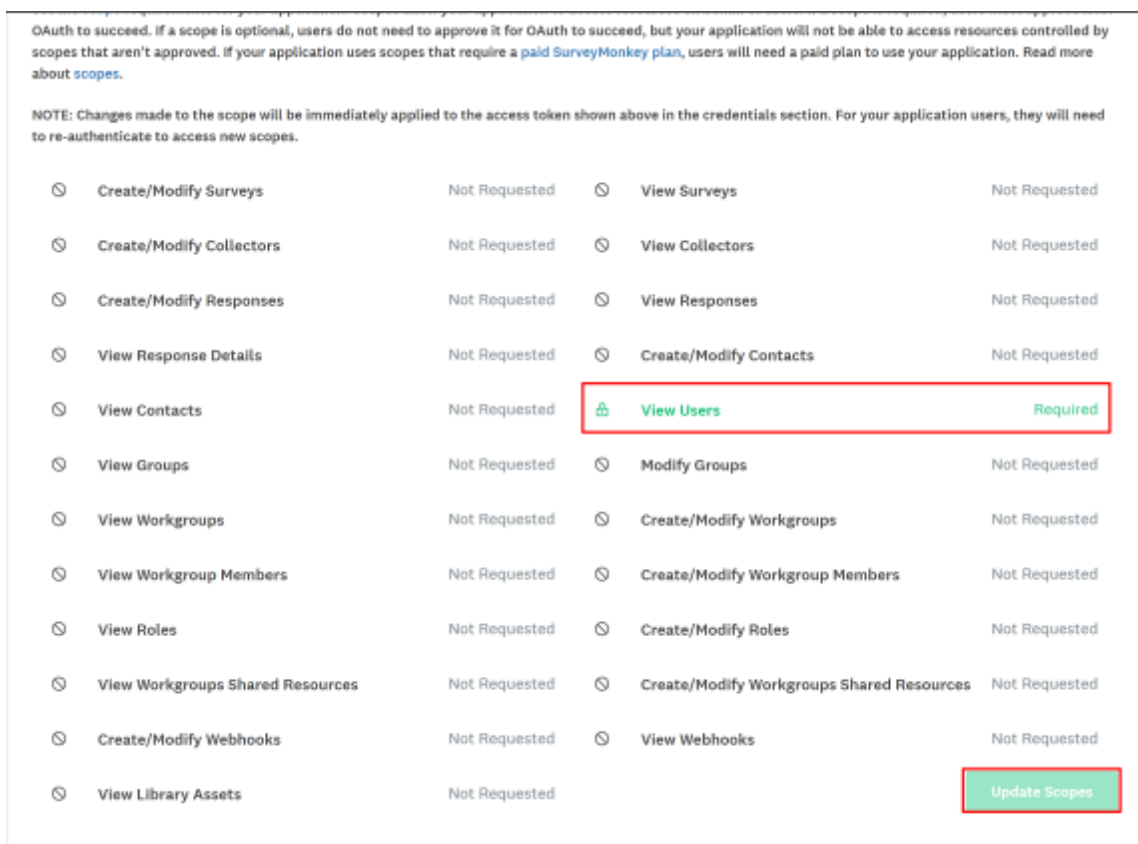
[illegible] OAuth to succeed. If a scope is optional, users do not need to approve it for OAuth to succeed, but your application will not be able to access resources controlled by scopes that aren't approved. If your application uses scopes that require a paid SurveyMonkey plan, users will need a paid plan to use your application. Read more about scopes.

NOTE: Changes made to the scope will be immediately applied to the access token shown above in the credentials section. For your application users, they will need to re-authenticate to access new scopes.

Create/Modify Surveys Not Requested
View Surveys Not Requested
Create/Modify Collectors Not Requested
View Collectors Not Requested
Create/Modify Responses Not Requested
View Responses Not Requested
View Response Details Not Requested
Create/Modify Contacts Not Requested
View Contacts Not Requested
View Users Required
View Groups Not Requested
Modify Groups Not Requested
View Workgroups Not Requested
Create/Modify Workgroups Not Requested
View Workgroup Members Not Requested
Create/Modify Workgroup Members Not Requested
View Roles Not Requested
Create/Modify Roles Not Requested
View Workgroups Shared Resources Not Requested
Create/Modify Workgroups Shared Resources Not Requested
Create/Modify Webhooks Not Requested
View Webhooks Not Requested
View Library Assets Not Requested

Update Scopes